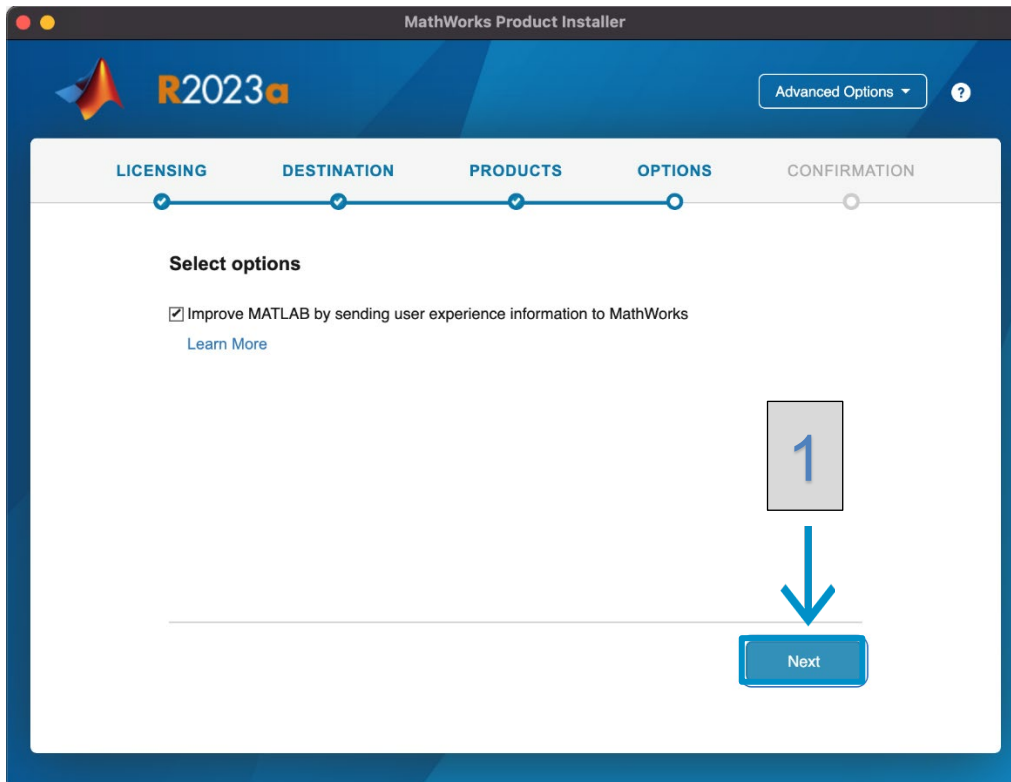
MathWorks Product Installer

R2023a

Advanced Options

?

LICENSING DESTINATION PRODUCTS OPTIONS CONFIRMATION

Select options

☑ Improve MATLAB by sending user experience information to MathWorks

Learn More

1

Next